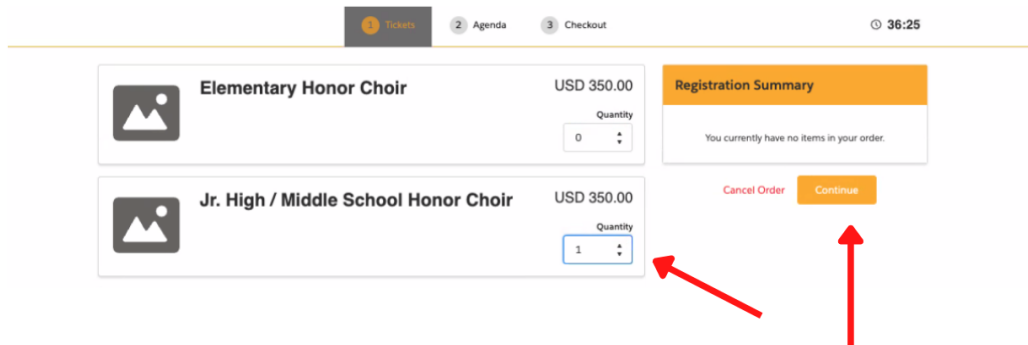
1 Tickets 2 Agenda 3 Checkout

36:25

Elementary Honor Choir

USD 350.00

Quantity

0

Jr. High / Middle School Honor Choir

USD 350.00

Quantity

1

Registration Summary

You currently have no items in your order.

Cancel Order

Continue